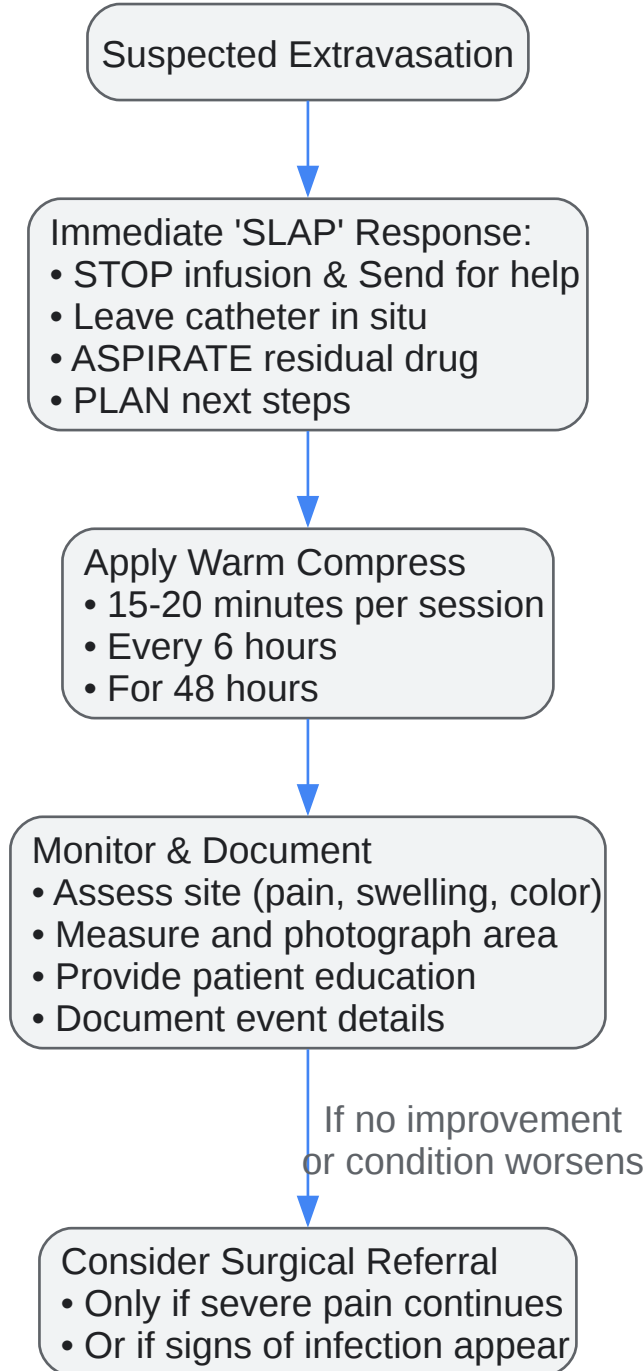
Suspected Extravasation

Immediate 'SLAP' Response:
• STOP infusion & Send for help
• Leave catheter in situ
• ASPIRATE residual drug
• PLAN next steps

Apply Warm Compress
• 15-20 minutes per session
• Every 6 hours
• For 48 hours

Monitor & Document
• Assess site (pain, swelling, color)
• Measure and photograph area
• Provide patient education
• Document event details

If no improvement or condition worsens

Consider Surgical Referral
• Only if severe pain continues
• Or if signs of infection appear